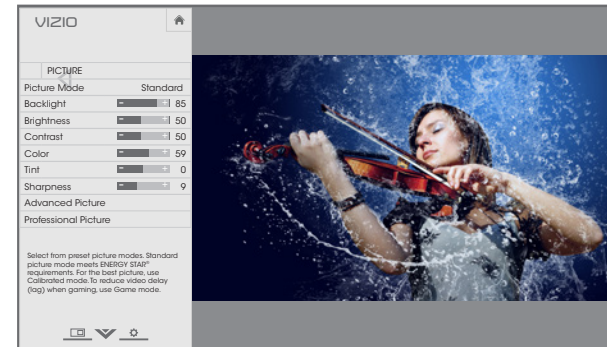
VIZIO

PICTURE

Picture Mode Standard

Backlight 85

Brightness 50

Contrast 50

Color 59

Tint 0

Sharpness 9

Advanced Picture

Professional Picture

Select from preset picture modes. Standard picture mode meets ENERGY STAR® requirements. For the best picture, use Calibrated mode. To reduce video delay (lag) when gaming, use Game mode.